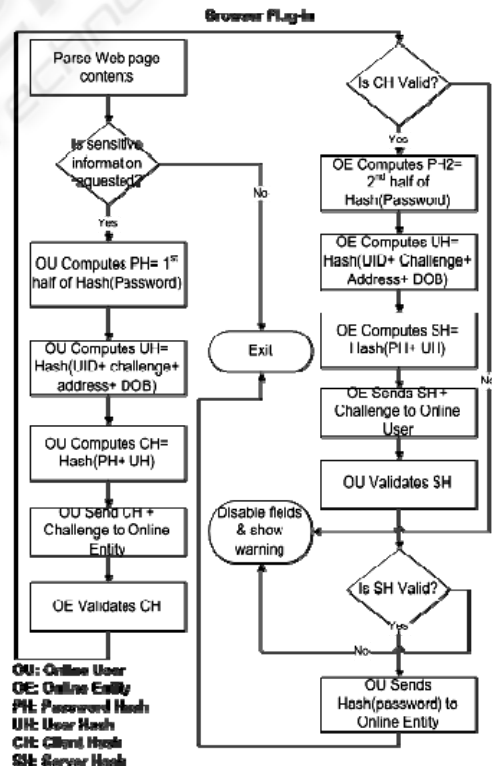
Browser Plug-in

Parse Web page contents

Is sensitive information requested?

Yes

No

OU Computes PH= 1$^{st}$ half of Hash(Password)

OU Computes UH= Hash(UID+ challenge+ address+ DOB)

OU Computes CH= Hash(PH+ UH)

OU Send CH + Challenge to Online Entity

OE Validates CH

Exit

Is CH Valid?

Yes

No

OE Computes PH2= 2$^{nd}$ half of Hash(Password)

OE Computes UH= Hash(UID+ Challenge+ Address+ DOB)

OE Computes SH= Hash(PH+ UH)

OE Sends SH + Challenge to Online User

OU Validates SH

Disable fields & show warning

Is SH Valid?

Yes

No

OU Sends Hash(password) to Online Entity

OU: Online User
OE: Online Entity
PH: Password Hash
UH: User Hash
CH: Client Hash
SH: Server Hash